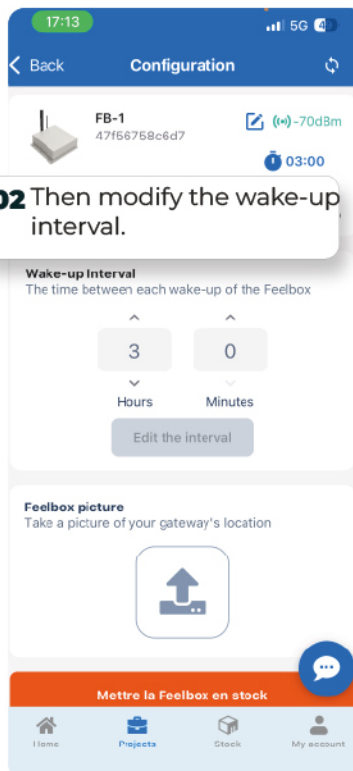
17:13
5G 4

Back
Configuration

FB-1
47f56758c6d7
-70dBm
03:00

02 Then modify the wake-up interval.

Wake-up Interval
The time between each wake-up of the Feelbox

3
0
Hours
Minutes
Edit the interval

Feelbox picture
Take a picture of your gateway's location

Mettre la Feelbox en stock

Home
Projects
Stock
My account